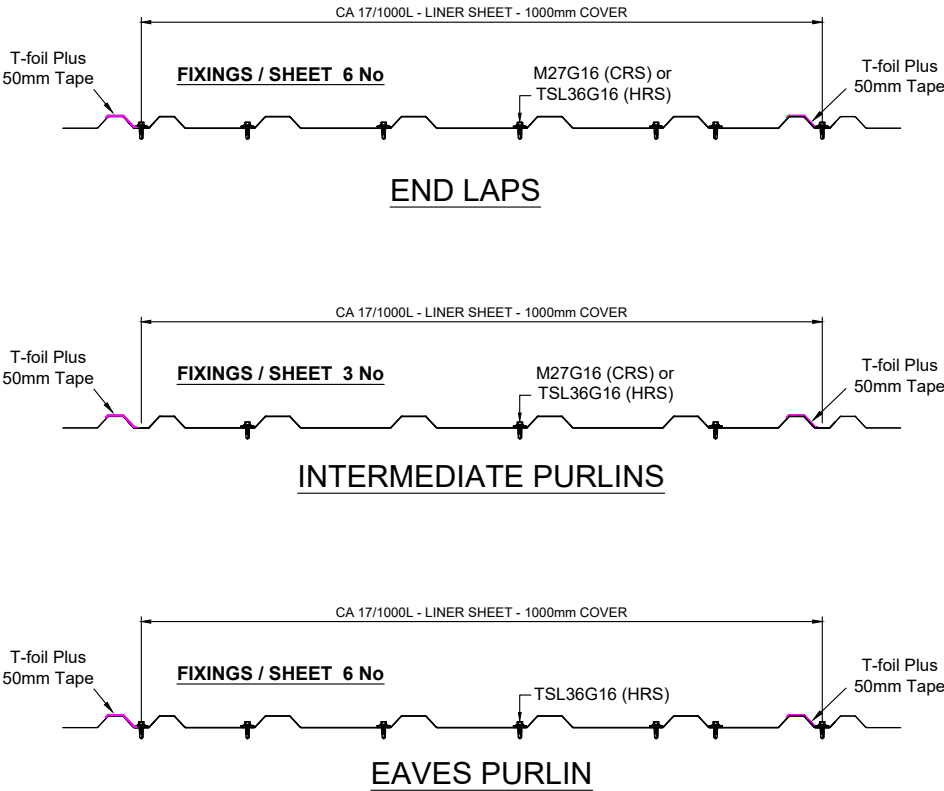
CA 17/1000L - LINER SHEET - 1000mm COVER

T-foil Plus 50mm Tape

FIXINGS / SHEET 6 No

M27G16 (CRS) or TSL36G16 (HRS)

T-foil Plus 50mm Tape

END LAPS

CA 17/1000L - LINER SHEET - 1000mm COVER

T-foil Plus 50mm Tape

FIXINGS / SHEET 3 No

M27G16 (CRS) or TSL36G16 (HRS)

T-foil Plus 50mm Tape

INTERMEDIATE PURLINS

CA 17/1000L - LINER SHEET - 1000mm COVER

T-foil Plus 50mm Tape

FIXINGS / SHEET 6 No

TSL36G16 (HRS)

T-foil Plus 50mm Tape

EAVES PURLIN